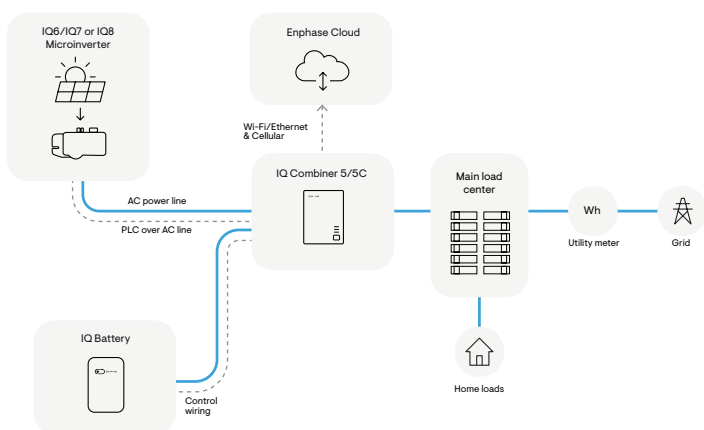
IQ6/IQ7 or IQ8 Microinverter

Enphase Cloud

Wi-Fi/Ethernet & Cellular

IQ Combiner 5/5C

Main load center

AC power line

PLC over AC line

Wh

Utility meter

Grid

IQ Battery

Control wiring

Home loads